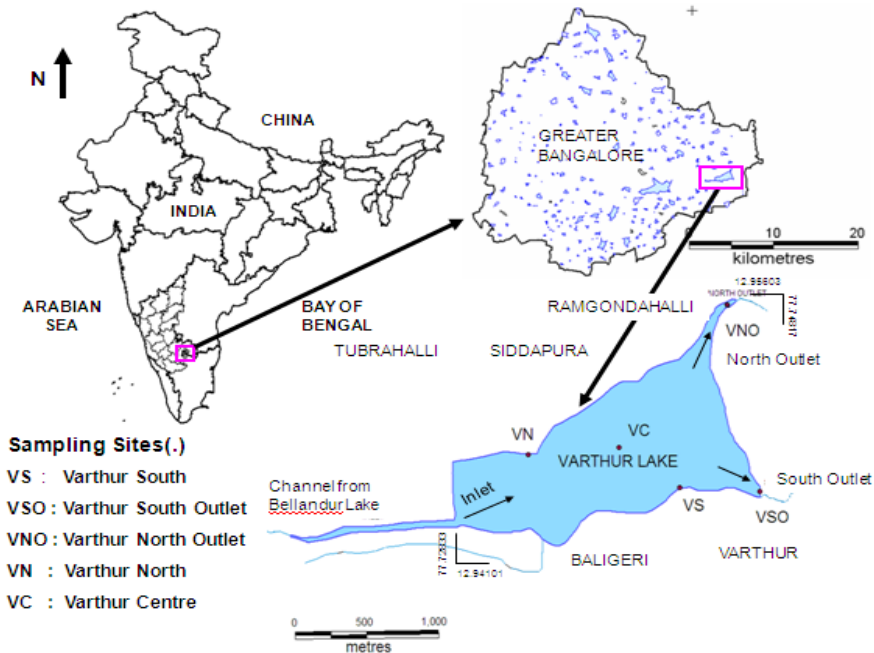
N

CHINA

INDIA

ARABIAN SEA

BAY OF BENGAL

GREATER BANGALORE

0 10 20
kilometres

RAMGONDAHALLI

12.95603
NORTH OUTLET
77.74817

VNO
North Outlet

TUBRAHALLI

SIDDAPURA

VN

VC

VARTHUR LAKE

Channel from Bellandur Lake

Inlet

VS

South Outlet

VSO

77.72533
12.94101

BALIGERI

VARTHUR

0 500 1,000
metres

Sampling Sites(.)
VS : Varthur South
VSO : Varthur South Outlet
VNO : Varthur North Outlet
VN : Varthur North
VC : Varthur Centre